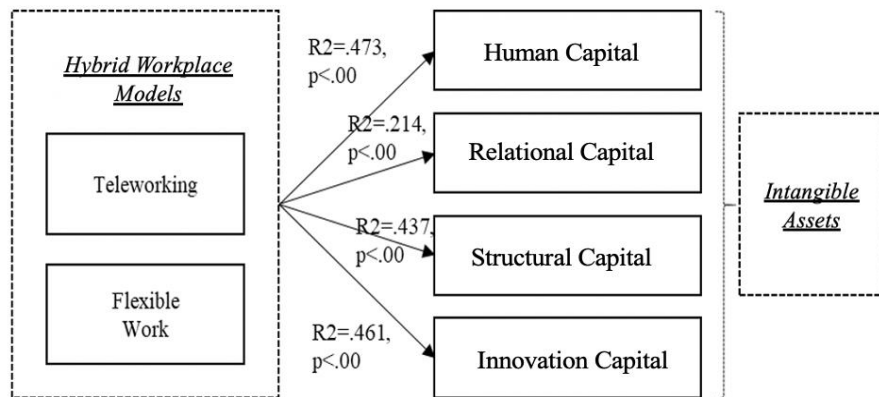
Hybrid Workplace Models

Teleworking

Flexible Work

R2=.473, p<.00

R2=.214, p<.00

R2=.437, p<.00

R2=.461, p<.00

Human Capital

Relational Capital

Structural Capital

Innovation Capital

Intangible Assets